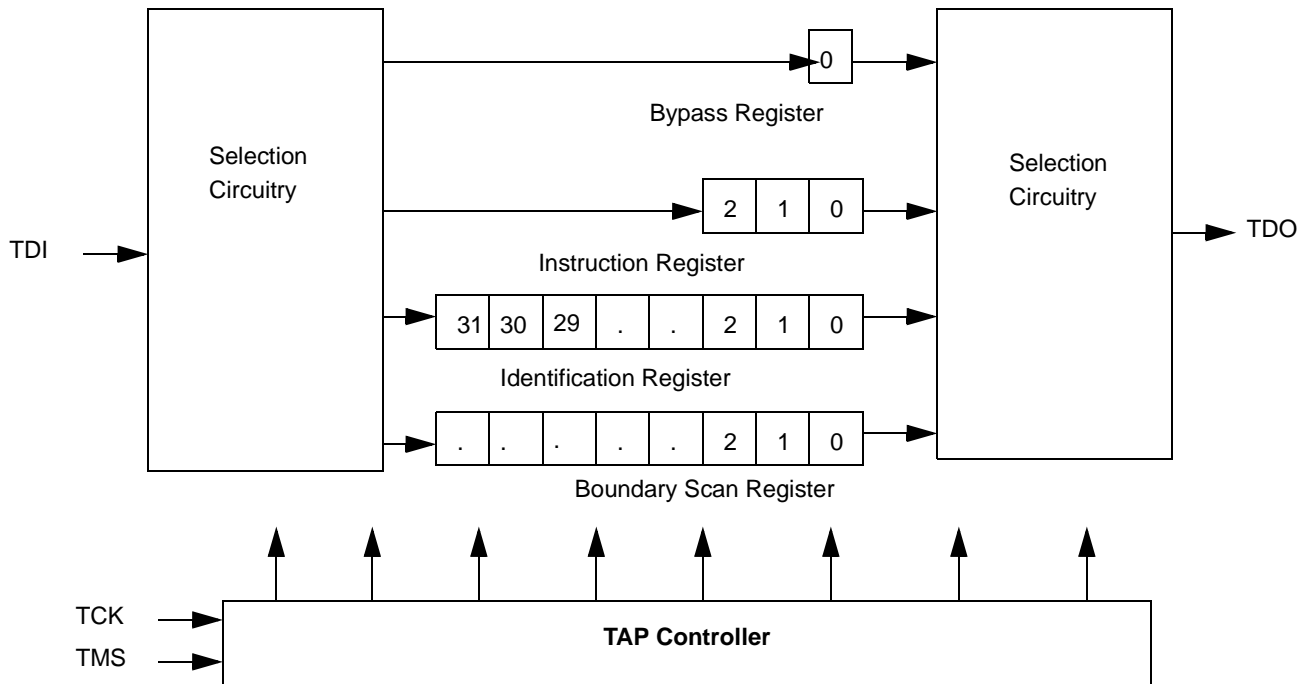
Selection Circuitry

TDI

0

Bypass Register

2 1 0

Instruction Register

31 30 29 . . 2 1 0

Identification Register

. . . . . 2 1 0

Boundary Scan Register

Selection Circuitry

TDO

TCK

TMS

**TAP Controller**